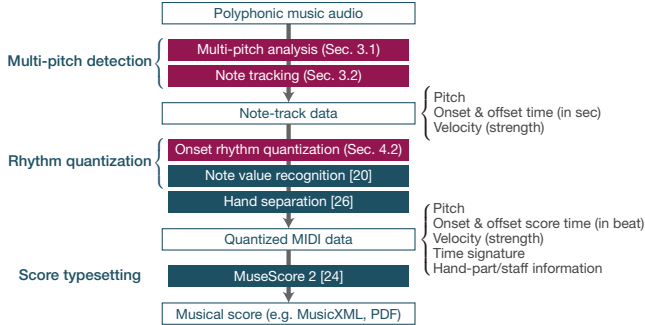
Polyphonic music audio

Multi-pitch detection

Multi-pitch analysis (Sec. 3.1)

Note tracking (Sec. 3.2)

Note-track data

Pitch
Onset & offset time (in sec)
Velocity (strength)

Rhythm quantization

Onset rhythm quantization (Sec. 4.2)

Note value recognition [20]

Hand separation [26]

Quantized MIDI data

Pitch
Onset & offset score time (in beat)
Velocity (strength)
Time signature
Hand-part/staff information

Score typesetting

MuseScore 2 [24]

Musical score (e.g. MusicXML, PDF)